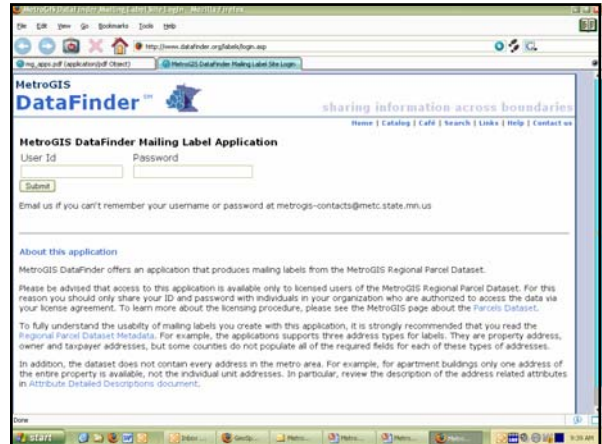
MetroGIS DataFinder Mailing Label Site Login - Mozilla Firefox

File Edit View Go Bookmarks Tools Help

http://www.datafinder.org/labels/login.asp

mg_apps.pdf (application/pdf Object)
MetroGIS DataFinder Mailing Label Site Login

MetroGIS
DataFinder℠

sharing information across boundaries

Home | Catalog | Café | Search | Links | Help | Contact us

MetroGIS DataFinder Mailing Label Application

User Id
Password

Submit

Email us if you can't remember your username or password at metrogis-contacts@metc.state.mn.us

About this application

MetroGIS DataFinder offers an application that produces mailing labels from the MetroGIS Regional Parcel Dataset.

Please be advised that access to this application is available only to licensed users of the MetroGIS Regional Parcel Dataset. For this reason you should only share your ID and password with individuals in your organization who are authorized to access the data via your license agreement. To learn more about the licensing procedure, please see the MetroGIS page about the Parcels Dataset.

To fully understand the usability of mailing labels you create with this application, it is strongly recommended that you read the Regional Parcel Dataset Metadata. For example, the applications supports three address types for labels. They are property address, owner and taxpayer addresses, but some counties do not populate all of the required fields for each of these types of addresses.

In addition, the dataset does not contain every address in the metro area. For example, for apartment buildings only one address of the entire property is available, not the individual unit addresses. In particular, review the description of the address related attributes in Attribute Detailed Descriptions document.

Done

start
Inbox
GeoSp...
Metro...
Metro...
Metro...
Metro...
9:35 AM